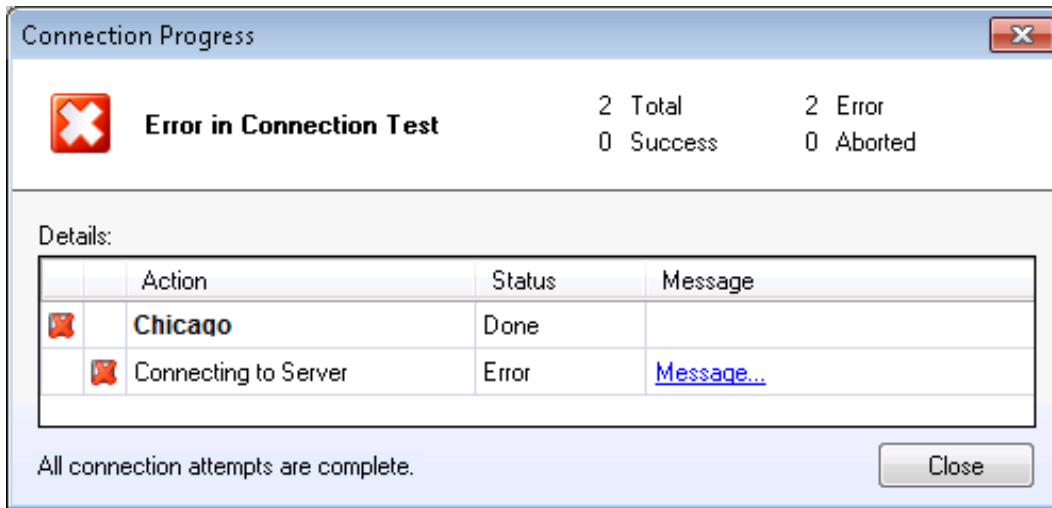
Connection Progress

Error in Connection Test

2 Total
0 Success

2 Error
0 Aborted

Details:

| | | Action | Status | Message |
|---|---|---|---|---|
| | | Chicago | Done | |
| | | Connecting to Server | Error | Message... |

All connection attempts are complete.

Close